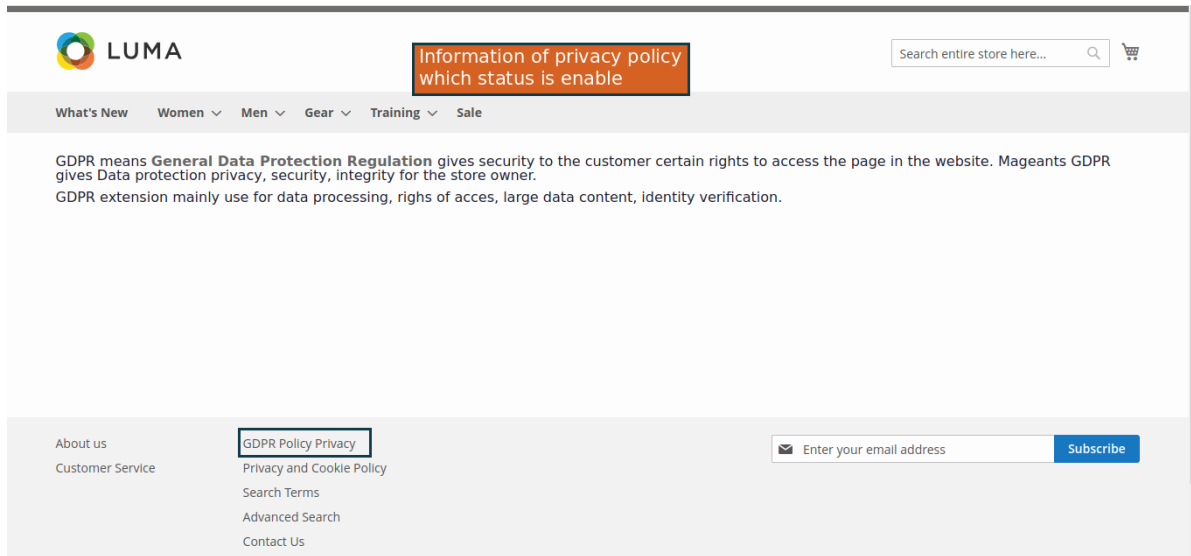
LUMA

Information of privacy policy which status is enable

Search entire store here...

What's New Women Men Gear Training Sale

GDPR means General Data Protection Regulation gives security to the customer certain rights to access the page in the website. Mageants GDPR gives Data protection privacy, security, integrity for the store owner.

GDPR extension mainly use for data processing, righs of acces, large data content, identity verification.

About us
Customer Service

GDPR Policy Privacy
Privacy and Cookie Policy
Search Terms
Advanced Search
Contact Us

Enter your email address
Subscribe